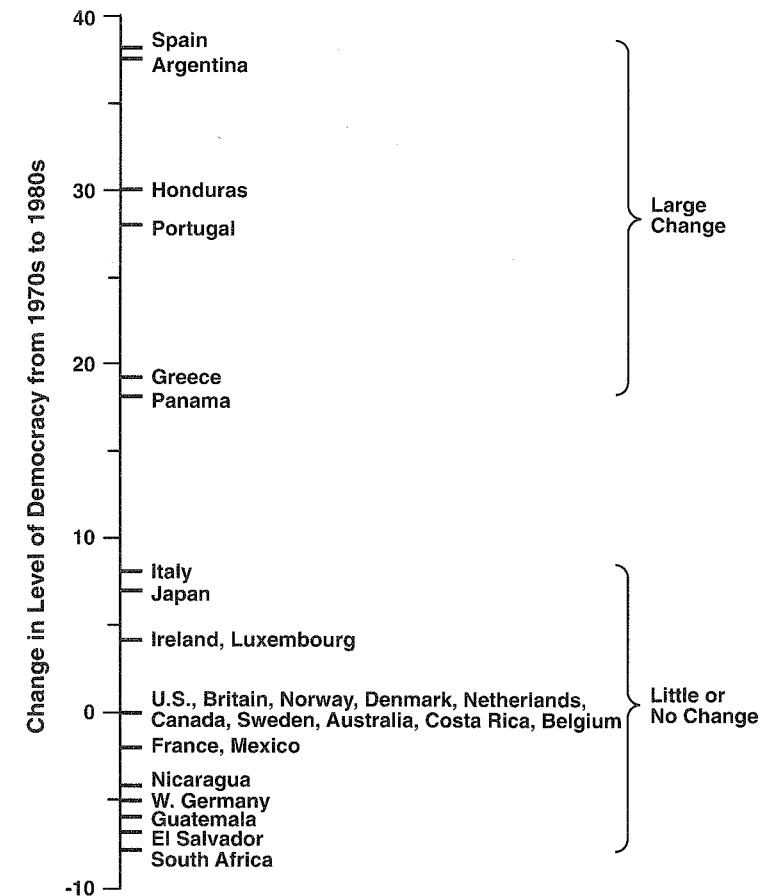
Change in Level of Democracy from 1970s to 1980s

40
30
20
10
0
-10

Spain
Argentina
Honduras
Portugal
Greece
Panama
Italy
Japan
Ireland, Luxembourg
U.S., Britain, Norway, Denmark, Netherlands, Canada, Sweden, Australia, Costa Rica, Belgium
France, Mexico
Nicaragua
W. Germany
Guatemala
El Salvador
South Africa

Large Change

Little or No Change